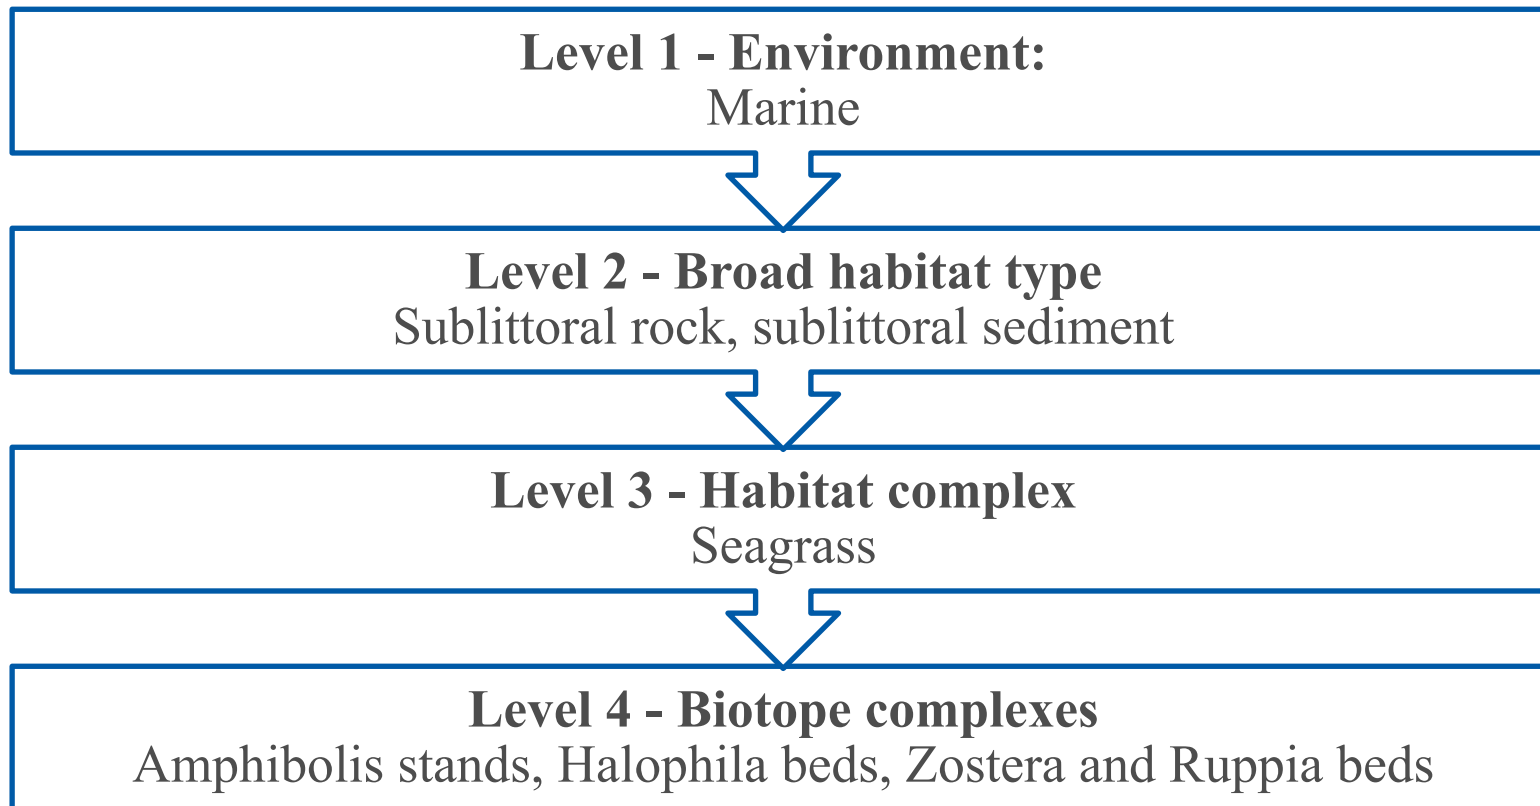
Level 1 - Environment:
Marine

Level 2 - Broad habitat type
Sublittoral rock, sublittoral sediment

Level 3 - Habitat complex
Seagrass

Level 4 - Biotope complexes
Amphibolis stands, Halophila beds, Zostera and Ruppia beds